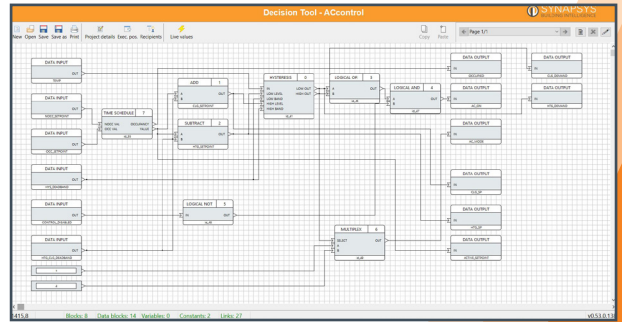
Decision Tool - ACcontrol

SYNAPSYS
BUILDING INTELLIGENCE

New Open Save Save as Print Project details Exec. pos. Recipients Live values

Copy Paste

Page 1/1

DATA INPUT
OUT

DATA INPUT
OUT

DATA INPUT
OUT

DATA INPUT
OUT

DATA INPUT
OUT

DATA INPUT
OUT

DATA INPUT
OUT

TIME SCHEDULE 7
VIDEO VAL
SEC VAL
DOCUMENT
FALSE

ADD 1
A
B
OUT

SUBTRACT 2
A
B
OUT

HYSTERESIS 0
IN
LOW LEVEL
LOW BAND
HIGH LEVEL
HIGH BAND
LOW OUT
HIGH OUT

LOGICAL OR 3
A
B
OUT

LOGICAL AND 4
A
B
OUT

LOGICAL NOT 5
IN
OUT

MULTIPLEX 6
SELECT
F
T
OUT

DATA OUTPUT
IN

DATA OUTPUT
IN

DATA OUTPUT
IN

DATA OUTPUT
IN

DATA OUTPUT
IN

DATA OUTPUT
IN

DATA OUTPUT
IN

DATA OUTPUT
IN

DATA OUTPUT
IN

415,8 Blocks: 8 Data blocks: 14 Variables: 0 Constants: 2 Links: 27 v0.53.0.13